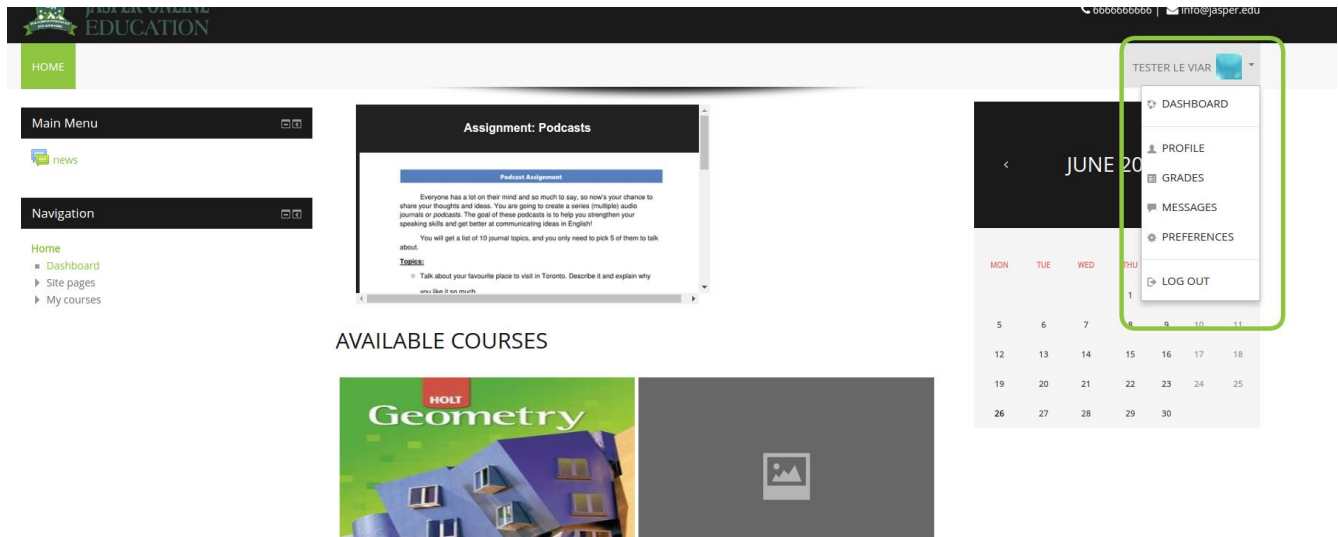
JASPER ONLINE EDUCATION

6666666666 | info@jasper.edu

HOME

TESTER LE VIAR

DASHBOARD

PROFILE

GRADES

MESSAGES

PREFERENCES

LOG OUT

Main Menu

news

Navigation

Home
Dashboard
Site pages
My courses

Assignment: Podcasts

Podcast Assignment

Everyone has a lot on their mind and so much to say, so now's your chance to share your thoughts and ideas. You are going to create a series (multiple) audio journals or *podcasts*. The goal of these podcasts is to help you strengthen your speaking skills and get better at communicating ideas in English!

You will get a list of 10 journal topics, and you only need to pick 5 of them to talk about.

Topics:

Talk about your favourite place to visit in Toronto. Describe it and explain why you like it so much.

AVAILABLE COURSES

HOLT
Geometry

JUNE 20

| MON | TUE | WED | THU | | | |
|---|---|---|---|---|---|---|
| | | | 1 | | | |
| 5 | 6 | 7 | 8 | 9 | 10 | 11 |
| 12 | 13 | 14 | 15 | 16 | 17 | 18 |
| 19 | 20 | 21 | 22 | 23 | 24 | 25 |
| 26 | 27 | 28 | 29 | 30 | | |